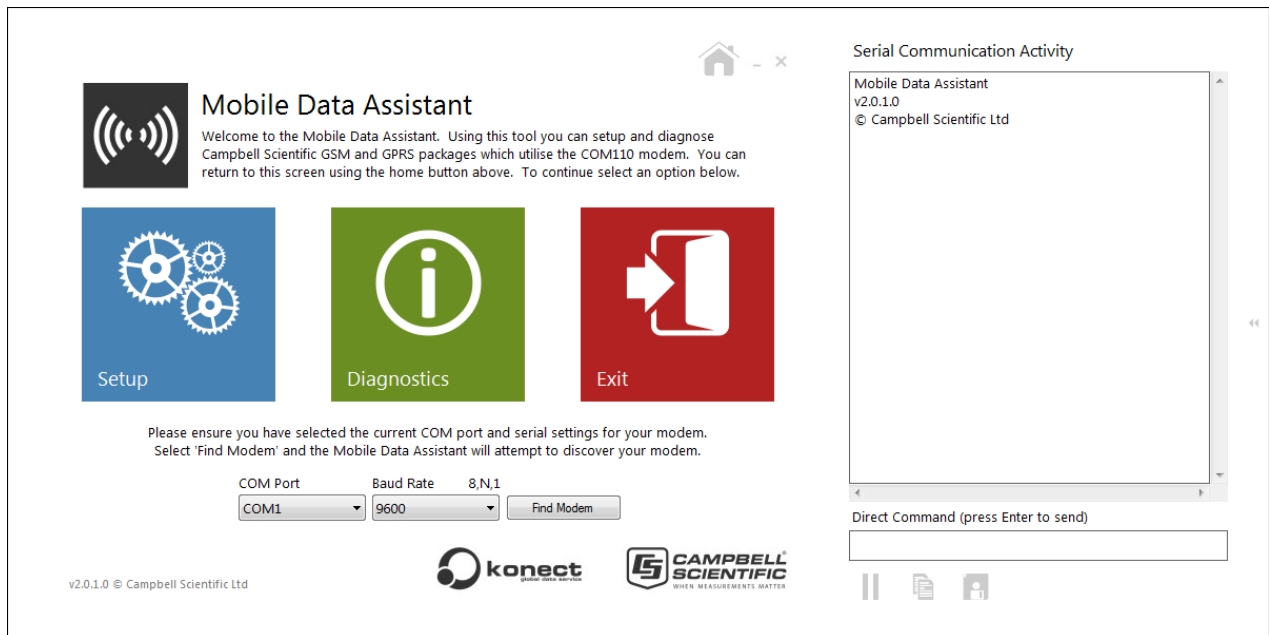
Mobile Data Assistant

Welcome to the Mobile Data Assistant. Using this tool you can setup and diagnose Campbell Scientific GSM and GPRS packages which utilise the COM110 modem. You can return to this screen using the home button above. To continue select an option below.

Setup

Diagnostics

Exit

Please ensure you have selected the current COM port and serial settings for your modem. Select 'Find Modem' and the Mobile Data Assistant will attempt to discover your modem.

COM Port
COM1

Baud Rate
9600

8,N,1

Find Modem

v2.0.1.0 © Campbell Scientific Ltd

konect
global data service

CAMPBELL SCIENTIFIC
WHEN MEASUREMENTS MATTER

Serial Communication Activity

Mobile Data Assistant
v2.0.1.0
© Campbell Scientific Ltd

Direct Command (press Enter to send)